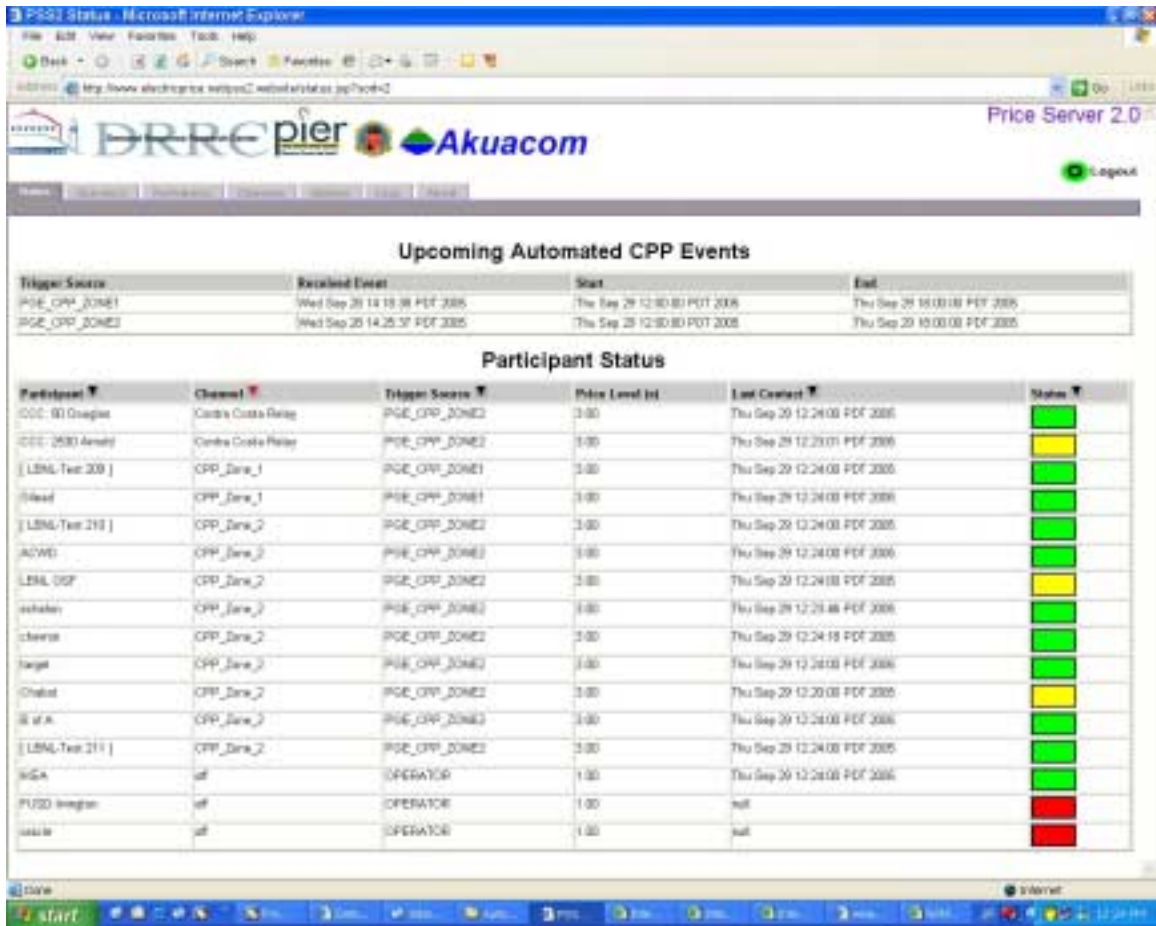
PSS2 Status - Microsoft Internet Explorer
File Edit View Favorites Tools Help
Back Search Favorites
Address http://www.electricprice.net/pss2.website/status.jsp?sort=2
Go

DRRC pier Akuacom
Price Server 2.0
Logout
Status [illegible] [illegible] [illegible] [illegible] Logs About

Upcoming Automated CPP Events

| Trigger Source | Received Event | Start | End |
|---|---|---|---|
| PGE_CPP_ZONE1 | Wed Sep 28 14:18:38 PDT 2005 | Thu Sep 29 12:00:00 PDT 2005 | Thu Sep 29 18:00:00 PDT 2005 |
| PGE_CPP_ZONE2 | Wed Sep 28 14:25:37 PDT 2005 | Thu Sep 29 12:00:00 PDT 2005 | Thu Sep 29 18:00:00 PDT 2005 |

Participant Status

| Participant | Channel | Trigger Source | Price Level (x) | Last Contact | Status |
|---|---|---|---|---|---|
| CCC: 50 Douglas | Contra Costa Relay | PGE_CPP_ZONE2 | 3.00 | Thu Sep 29 12:24:00 PDT 2005 | |
| CCC: 2530 Arnold | Contra Costa Relay | PGE_CPP_ZONE2 | 3.00 | Thu Sep 29 12:23:01 PDT 2005 | |
| [ LBNL-Test 209 ] | CPP_Zone_1 | PGE_CPP_ZONE1 | 3.00 | Thu Sep 29 12:24:00 PDT 2005 | |
| Gilead | CPP_Zone_1 | PGE_CPP_ZONE1 | 3.00 | Thu Sep 29 12:24:00 PDT 2005 | |
| [ LBNL-Test 210 ] | CPP_Zone_2 | PGE_CPP_ZONE2 | 3.00 | Thu Sep 29 12:24:00 PDT 2005 | |
| ACWD | CPP_Zone_2 | PGE_CPP_ZONE2 | 3.00 | Thu Sep 29 12:24:00 PDT 2005 | |
| LBNL OSF | CPP_Zone_2 | PGE_CPP_ZONE2 | 3.00 | Thu Sep 29 12:24:00 PDT 2005 | |
| echelon | CPP_Zone_2 | PGE_CPP_ZONE2 | 3.00 | Thu Sep 29 12:23:46 PDT 2005 | |
| chevron | CPP_Zone_2 | PGE_CPP_ZONE2 | 3.00 | Thu Sep 29 12:24:18 PDT 2005 | |
| target | CPP_Zone_2 | PGE_CPP_ZONE2 | 3.00 | Thu Sep 29 12:24:00 PDT 2005 | |
| Chabot | CPP_Zone_2 | PGE_CPP_ZONE2 | 3.00 | Thu Sep 29 12:20:00 PDT 2005 | |
| B of A | CPP_Zone_2 | PGE_CPP_ZONE2 | 3.00 | Thu Sep 29 12:24:00 PDT 2005 | |
| [ LBNL-Test 211 ] | CPP_Zone_2 | PGE_CPP_ZONE2 | 3.00 | Thu Sep 29 12:24:00 PDT 2005 | |
| IKEA | off | OPERATOR | 1.00 | Thu Sep 29 12:24:00 PDT 2005 | |
| FUSD Irvington | off | OPERATOR | 1.00 | null | |
| oracle | off | OPERATOR | 1.00 | null | |

Done
Internet
start